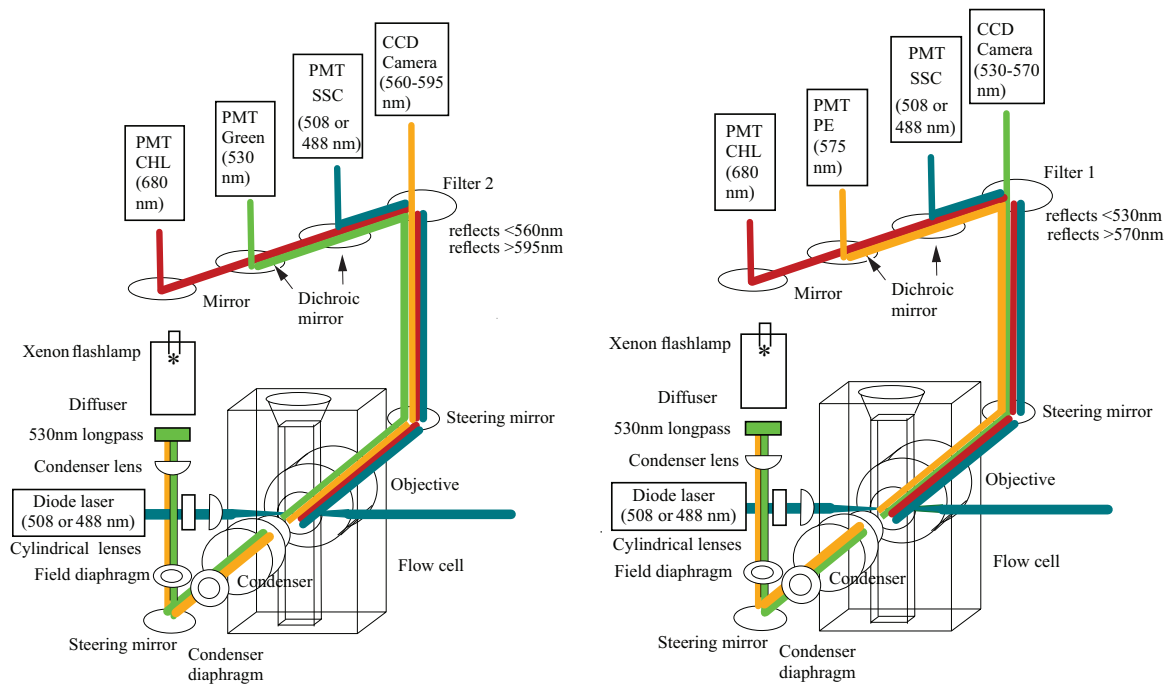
CCD Camera (560-595 nm)

PMT SSC (508 or 488 nm)

PMT Green (530 nm)

PMT CHL (680 nm)

Filter 2

reflects <560nm
reflects >595nm

Mirror

Dichroic mirror

Xenon flashlamp

Diffuser

530nm longpass

Condenser lens

Diode laser (508 or 488 nm)

Cylindrical lenses

Field diaphragm

Steering mirror

Condenser diaphragm

Condenser

Steering mirror

Objective

Flow cell

CCD Camera (530-570 nm)

PMT SSC (508 or 488 nm)

PMT PE (575 nm)

PMT CHL (680 nm)

Filter 1

reflects <530nm
reflects >570nm

Mirror

Dichroic mirror

Xenon flashlamp

Diffuser

530nm longpass

Condenser lens

Diode laser (508 or 488 nm)

Cylindrical lenses

Field diaphragm

Steering mirror

Condenser diaphragm

Condenser

Steering mirror

Objective

Flow cell